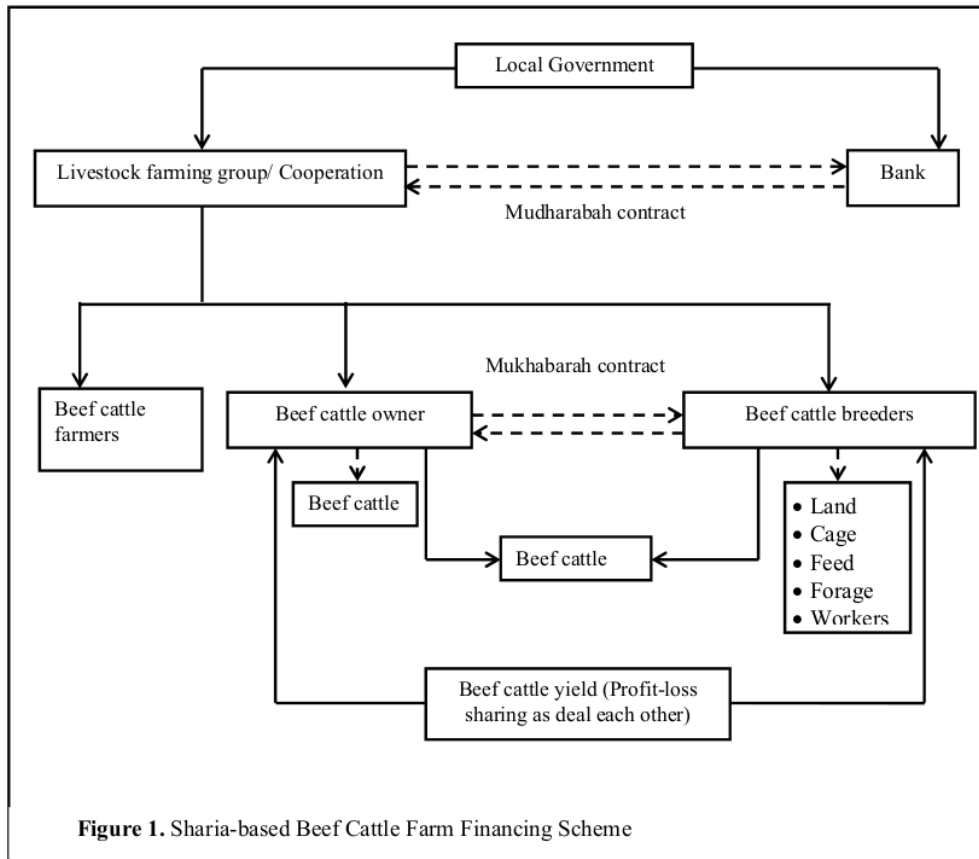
Local Government

Livestock farming group/ Cooperation

Bank

Mudharabah contract

Mukhabarah contract

Beef cattle farmers

Beef cattle owner

Beef cattle breeders

Beef cattle

Beef cattle

- Land
- Cage
- Feed
- Forage
- Workers

Beef cattle yield (Profit-loss sharing as deal each other)

**Figure 1.** Sharia-based Beef Cattle Farm Financing Scheme